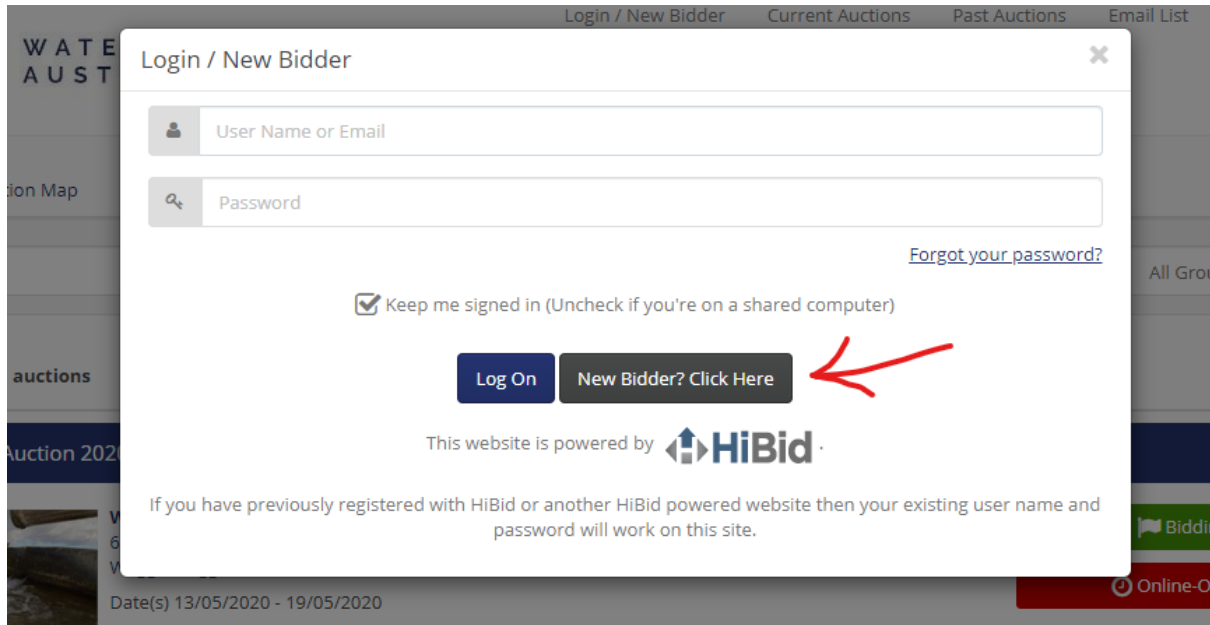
Login / New Bidder Current Auctions Past Auctions Email List

WATE
AUST

tion Map

All Grou

auctions

Auction 2020

W
6
W

Date(s) 13/05/2020 - 19/05/2020

Biddi

Online-O

Login / New Bidder

×

User Name or Email

Password

Forgot your password?

Keep me signed in (Uncheck if you're on a shared computer)

Log On

New Bidder? Click Here

This website is powered by HiBid.

If you have previously registered with HiBid or another HiBid powered website then your existing user name and password will work on this site.